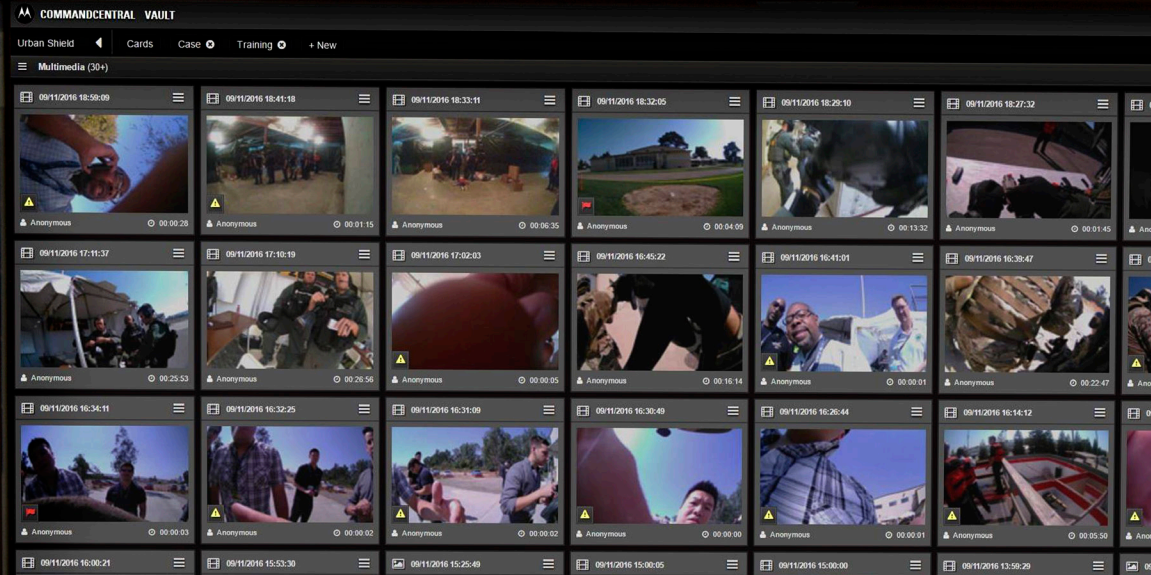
COMMANDCENTRAL VAULT

Urban Shield Cards Case Training + New

Multimedia (30+)

09/11/2016 18:59:09
Anonymous 00:00:28

09/11/2016 18:41:18
Anonymous 00:01:15

09/11/2016 18:33:11
Anonymous 00:06:35

09/11/2016 18:32:05
Anonymous 00:04:09

09/11/2016 18:29:10
Anonymous 00:13:32

09/11/2016 18:27:32
Anonymous 00:01:45

09/11/2016 17:11:37
Anonymous 00:25:53

09/11/2016 17:10:19
Anonymous 00:26:56

09/11/2016 17:02:03
Anonymous 00:00:05

09/11/2016 16:45:22
Anonymous 00:16:14

09/11/2016 16:41:01
Anonymous 00:00:01

09/11/2016 16:39:47
Anonymous 00:22:47

09/11/2016 16:34:11
Anonymous 00:00:03

09/11/2016 16:32:25
Anonymous 00:00:02

09/11/2016 16:31:09
Anonymous 00:00:02

09/11/2016 16:30:49
Anonymous 00:00:00

09/11/2016 16:26:44
Anonymous 00:00:01

09/11/2016 16:14:12
Anonymous 00:05:50

09/11/2016 16:00:21

09/11/2016 15:53:30

09/11/2016 15:25:49

09/11/2016 15:00:05

09/11/2016 15:00:00

09/11/2016 13:59:29